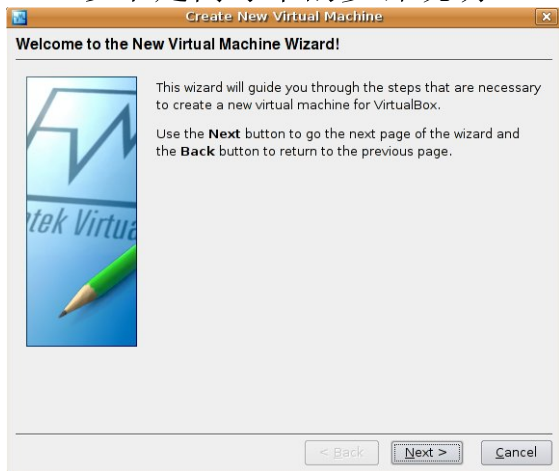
Create New Virtual Machine

Welcome to the New Virtual Machine Wizard!

tek Virtua

This wizard will guide you through the steps that are necessary to create a new virtual machine for VirtualBox.

Use the **Next** button to go the next page of the wizard and the **Back** button to return to the previous page.

< Back

Next >

Cancel